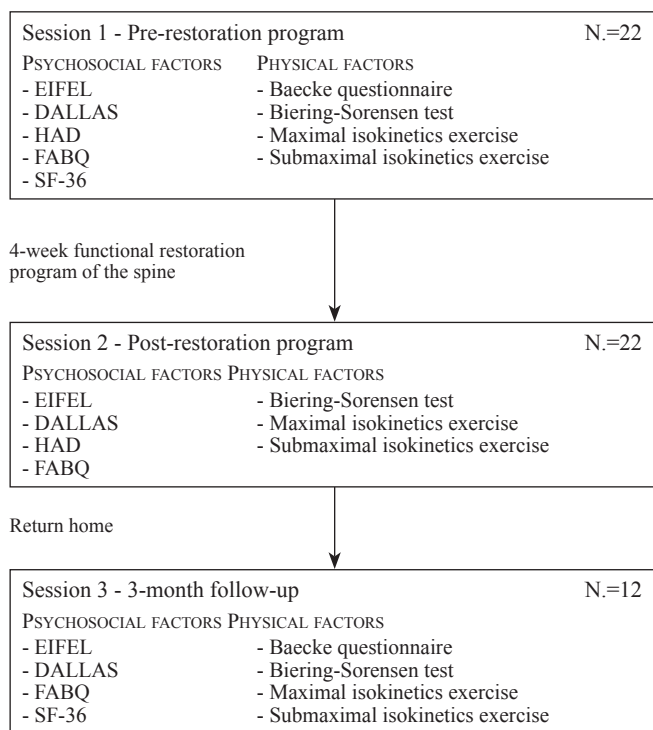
Session 1 - Pre-restoration program N.=22

PSYCHOSOCIAL FACTORS
- EIFEL
- DALLAS
- HAD
- FABQ
- SF-36

PHYSICAL FACTORS
- Baecke questionnaire
- Biering-Sorensen test
- Maximal isokinetics exercise
- Submaximal isokinetics exercise

4-week functional restoration program of the spine

Session 2 - Post-restoration program N.=22

PSYCHOSOCIAL FACTORS
- EIFEL
- DALLAS
- HAD
- FABQ

PHYSICAL FACTORS
- Biering-Sorensen test
- Maximal isokinetics exercise
- Submaximal isokinetics exercise

Return home

Session 3 - 3-month follow-up N.=12

PSYCHOSOCIAL FACTORS
- EIFEL
- DALLAS
- FABQ
- SF-36

PHYSICAL FACTORS
- Baecke questionnaire
- Biering-Sorensen test
- Maximal isokinetics exercise
- Submaximal isokinetics exercise